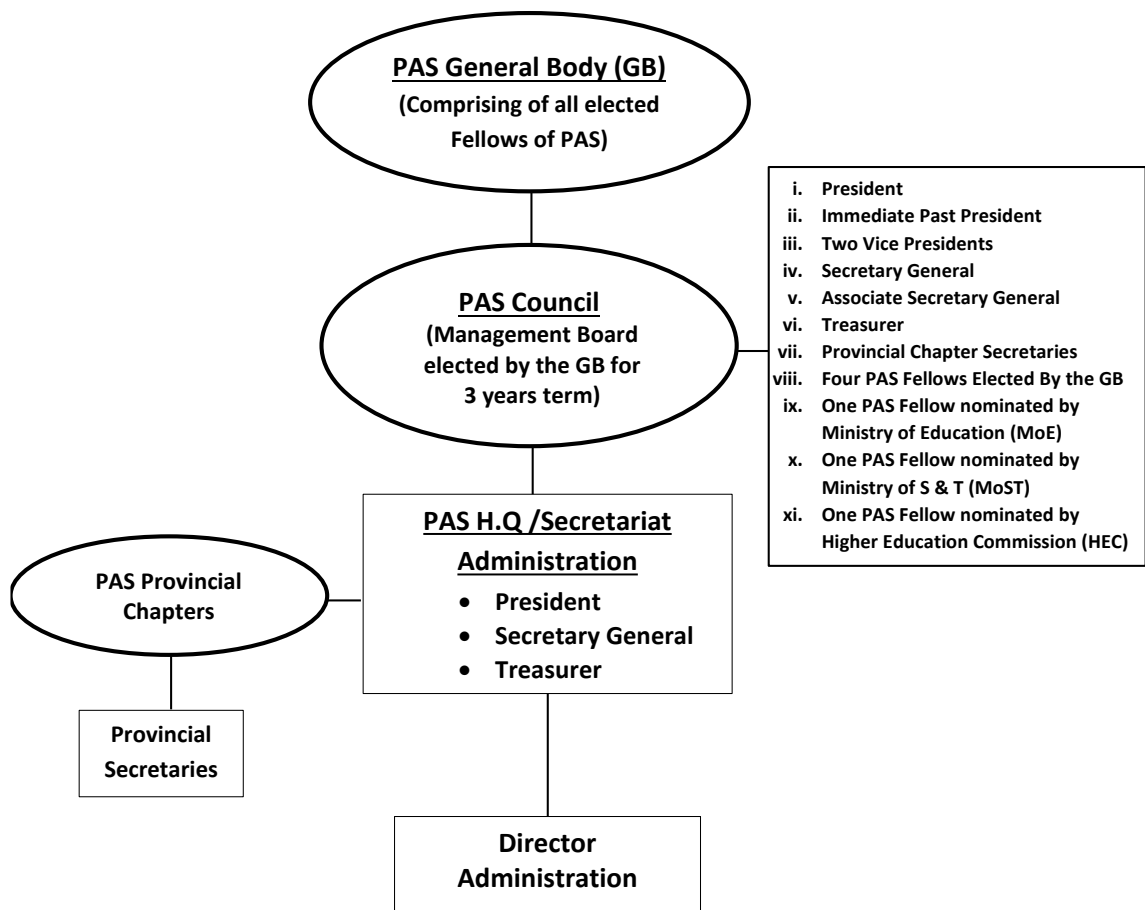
PAS General Body (GB)
(Comprising of all elected Fellows of PAS)

i. President
ii. Immediate Past President
iii. Two Vice Presidents
iv. Secretary General
v. Associate Secretary General
vi. Treasurer
vii. Provincial Chapter Secretaries
viii. Four PAS Fellows Elected By the GB
ix. One PAS Fellow nominated by Ministry of Education (MoE)
x. One PAS Fellow nominated by Ministry of S & T (MoST)
xi. One PAS Fellow nominated by Higher Education Commission (HEC)

PAS Council
(Management Board elected by the GB for 3 years term)

PAS Provincial Chapters

PAS H.Q /Secretariat Administration
• President
• Secretary General
• Treasurer

Provincial Secretaries

Director Administration